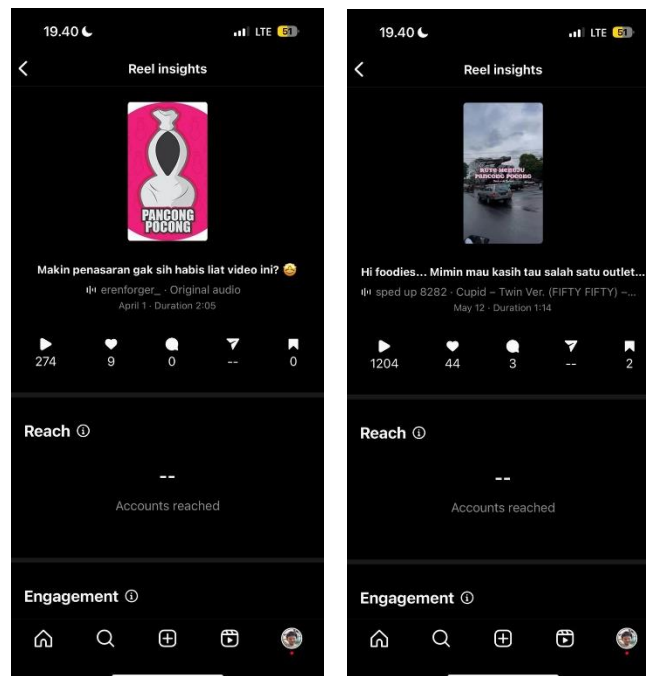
19.40 LTE 51

Reel insights

PANCONG POCONG

Makin penasaran gak sih habis liat video ini? 🥰

erenforger_ · Original audio

April 1 · Duration 2:05

274 9 0 -- 0

Reach

--

Accounts reached

Engagement

19.40 LTE 51

Reel insights

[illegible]

Hi foodies... Mimin mau kasih tau salah satu outlet...

sped up 8282 · Cupid – Twin Ver. (FIFTY FIFTY) –...

May 12 · Duration 1:14

1204 44 3 -- 2

Reach

--

Accounts reached

Engagement